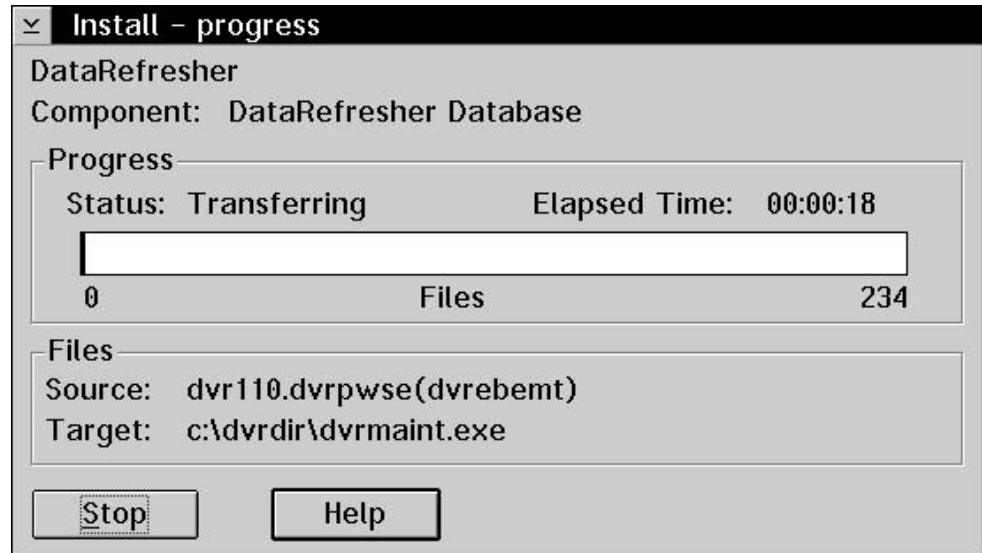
Install - progress

DataRefresher

Component: DataRefresher Database

Progress

Status: Transferring

Elapsed Time: 00:00:18

0

Files

234

Files

Source: dvr110.dvrpwse(dvrebemt)

Target: c:\dvrdir\dvrmaint.exe

Stop

Help